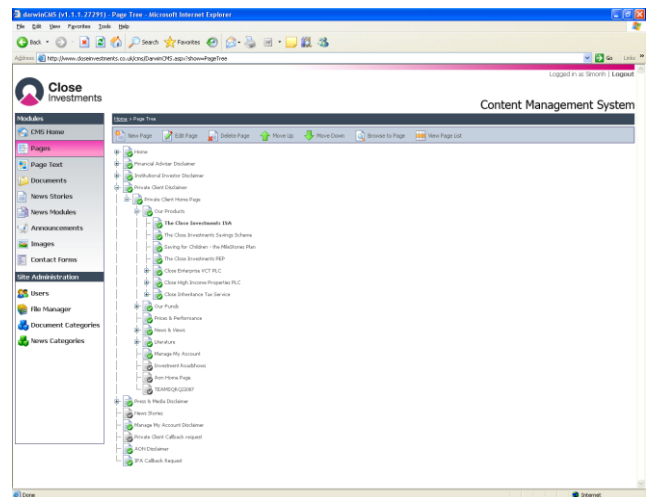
darwinCMS (v1.1.1.27291) - Page Tree - Microsoft Internet Explorer

File Edit View Favorites Tools Help

Back Search Favorites

Address http://www.closeinvestments.co.uk/cms/DarwinCMS.aspx?show=PageTree Go Links

Logged in as SimonN | Logout

Close Investments

Content Management System

Modules
CMS Home
Pages
Page Text
Documents
News Stories
News Modules
Announcements
Images
Contact Forms
Site Administration
Users
File Manager
Document Categories
News Categories

Home > Page Tree

New Page Edit Page Delete Page Move Up Move Down Browse to Page View Page List

Home
Financial Advisor Disclaimer
Institutional Investor Disclaimer
Private Client Disclaimer
Private Client Home Page
Our Products
The Close Investments ISA
The Close Investments Savings Scheme
Saving for Children - the Milestones Plan
The Close Investments PEP
Close Enterprise VCT PLC
Close High Income Properties PLC
Close Inheritance Tax Service
Our Funds
Prices & Performance
News & Views
Literature
Manage My Account
Investment Roadshows
Ron Home Page
TEAMDQRJ2D87
Press & Media Disclaimer
News Stories
Manage My Account Disclaimer
Private Client Callback request
AON Disclaimer
IFA Callback Request

Done Internet